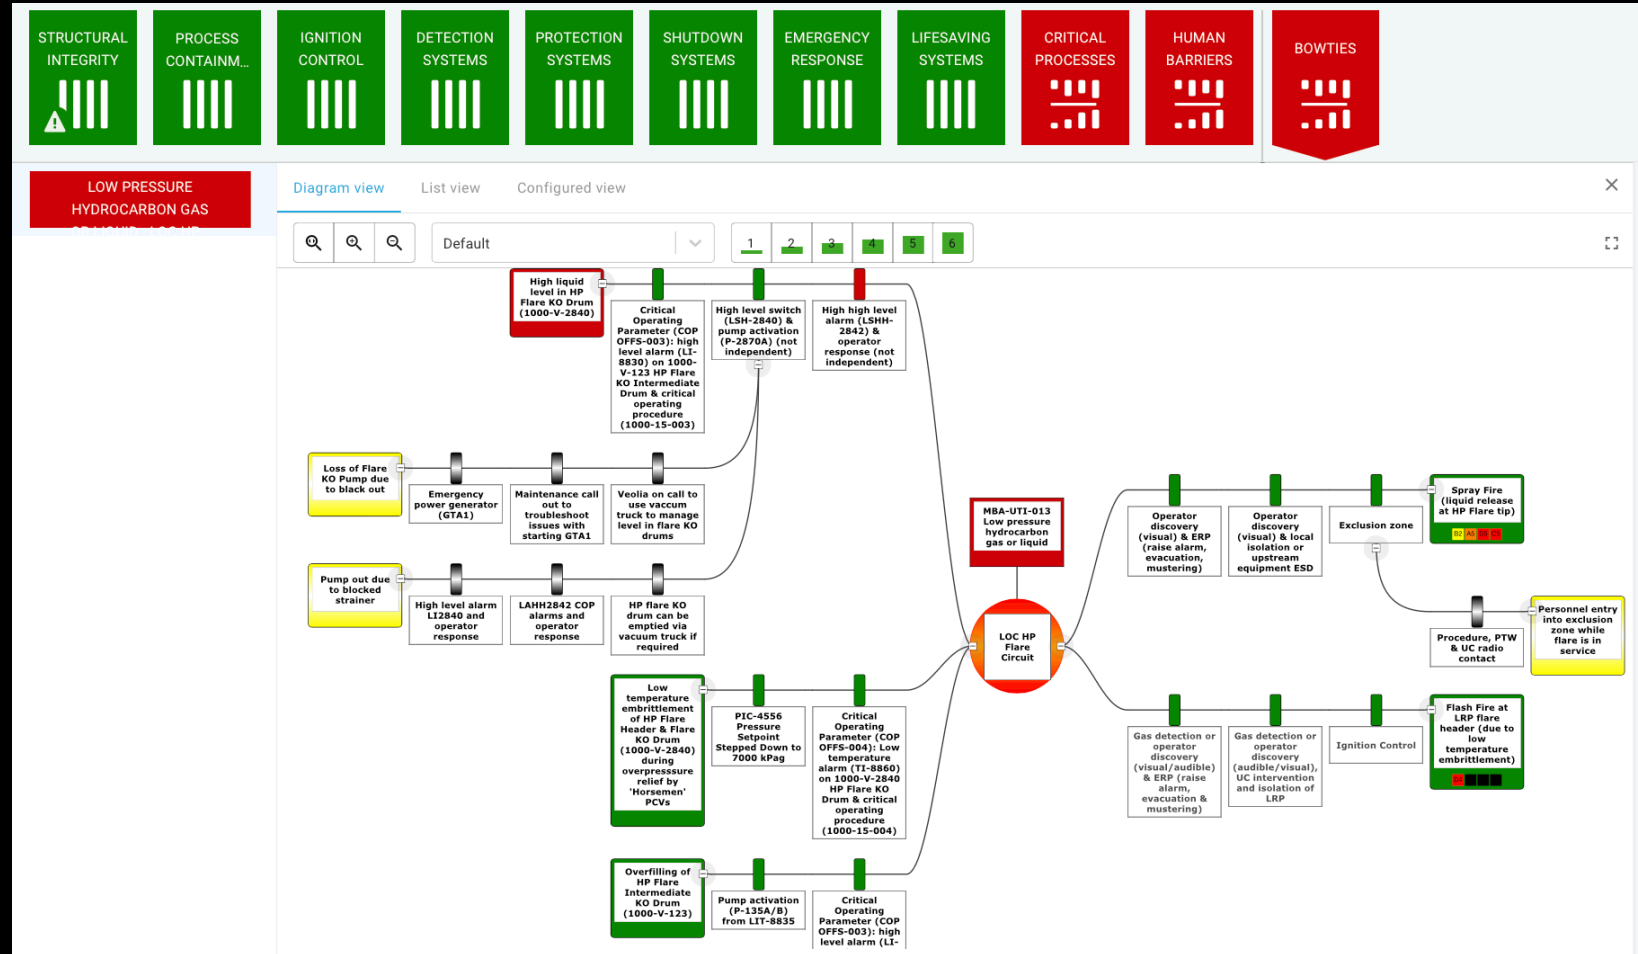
STRUCTURAL INTEGRITY

PROCESS CONTAINM...

IGNITION CONTROL

DETECTION SYSTEMS

PROTECTION SYSTEMS

SHUTDOWN SYSTEMS

EMERGENCY RESPONSE

LIFESAVING SYSTEMS

CRITICAL PROCESSES

HUMAN BARRIERS

BOWTIES

LOW PRESSURE HYDROCARBON GAS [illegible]

Diagram view | List view | Configured view

Default

1 2 3 4 5 6

High liquid level in HP Flare KO Drum (1000-V-2840)

Critical Operating Parameter (COP OFFS-003): high level alarm (LI-8830) on 1000-V-123 HP Flare KO Intermediate Drum & critical operating procedure (1000-15-003)

High level switch (LSH-2840) & pump activation (P-2870A) (not independent)

High high level alarm (LSHH-2842) & operator response (not independent)

Loss of Flare KO Pump due to black out

Emergency power generator (GTA1)

Maintenance call out to troubleshoot issues with starting GTA1

Veolia on call to use vaccum truck to manage level in flare KO drums

Pump out due to blocked strainer

High level alarm LI2840 and operator response

LAHH2842 COP alarms and operator response

HP flare KO drum can be emptied via vacuum truck if required

MBA-UTI-013 Low pressure hydrocarbon gas or liquid

LOC HP Flare Circuit

Low temperature embrittlement of HP Flare Header & Flare KO Drum (1000-V-2840) during overpressure relief by 'Horsemen' PCVs

PIC-4556 Pressure Setpoint Stepped Down to 7000 kPag

Critical Operating Parameter (COP OFFS-004): Low temperature alarm (TI-8860) on 1000-V-2840 HP Flare KO Drum & critical operating procedure (1000-15-004)

Overfilling of HP Flare Intermediate KO Drum (1000-V-123)

Pump activation (P-135A/B) from LIT-8835

Critical Operating Parameter (COP OFFS-003): high level alarm (LI-

Operator discovery (visual) & ERP (raise alarm, evacuation, mustering)

Operator discovery (visual) & local isolation or upstream equipment ESD

Exclusion zone

Spray Fire (liquid release at HP Flare tip)

Procedure, PTW & UC radio contact

Personnel entry into exclusion zone while flare is in service

Gas detection or operator discovery (visual/audible) & ERP (raise alarm, evacuation & mustering)

Gas detection or operator discovery (audible/visual), UC intervention and isolation of LRP

Ignition Control

Flash Fire at LRP flare header (due to low temperature embrittlement)